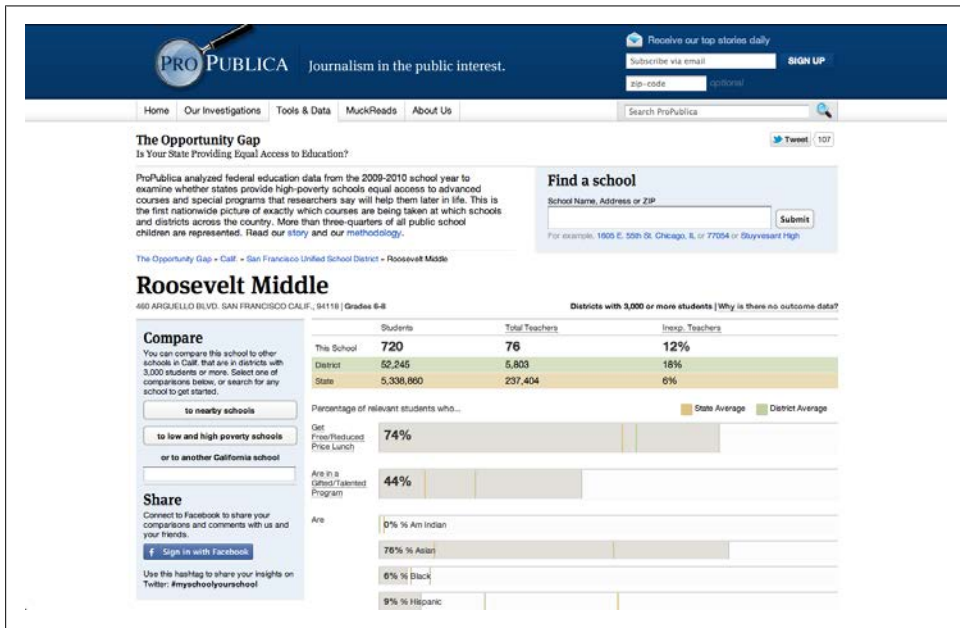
PRO PUBLICA Journalism in the public interest.

Receive our top stories daily
Subscribe via email
SIGN UP
zip-code optional

Home | Our Investigations | Tools & Data | MuckReads | About Us

Search ProPublica

The Opportunity Gap
Is Your State Providing Equal Access to Education?

Tweet 107

ProPublica analyzed federal education data from the 2009-2010 school year to examine whether states provide high-poverty schools equal access to advanced courses and special programs that researchers say will help them later in life. This is the first nationwide picture of exactly which courses are being taken at which schools and districts across the country. More than three-quarters of all public school children are represented. Read our story and our methodology.

Find a school
School Name, Address or ZIP
Submit
For example, 1605 E. 55th St. Chicago, IL or 77054 or Stuyvesant High

The Opportunity Gap » Calif. » San Francisco Unified School District » Roosevelt Middle

Roosevelt Middle
460 ARGUELLO BLVD. SAN FRANCISCO CALIF., 94118 | Grades 6-8

Districts with 3,000 or more students | Why is there no outcome data?

Compare
You can compare this school to other schools in Calif. that are in districts with 3,000 students or more. Select one of comparisons below, or search for any school to get started.

to nearby schools
to low and high poverty schools
or to another California school

Share
Connect to Facebook to share your comparisons and comments with us and your friends.
Sign in with Facebook
Use this hashtag to share your insights on Twitter: #myschoolyourschool

| | Students | Total Teachers | Inexp. Teachers |
|---|---|---|---|
| This School | 720 | 76 | 12% |
| District | 52,245 | 5,803 | 18% |
| State | 5,338,860 | 237,404 | 6% |

Percentage of relevant students who...
State Average  District Average

Get Free/Reduced Price Lunch 74%
Are in a Gifted/Talented Program 44%
Are
0% % Am Indian
76% % Asian
6% % Black
9% % Hispanic